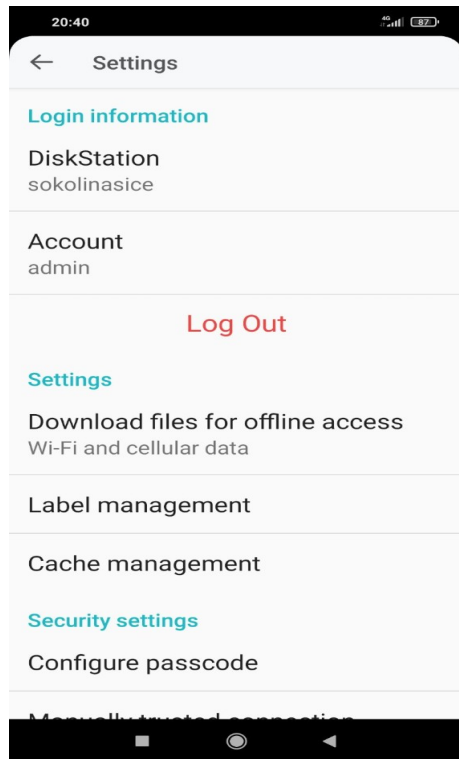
20:40
4G 87

Settings

Login information

DiskStation
sokolinasice

Account
admin

Log Out

Settings

Download files for offline access
Wi-Fi and cellular data

Label management

Cache management

Security settings

Configure passcode

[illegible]